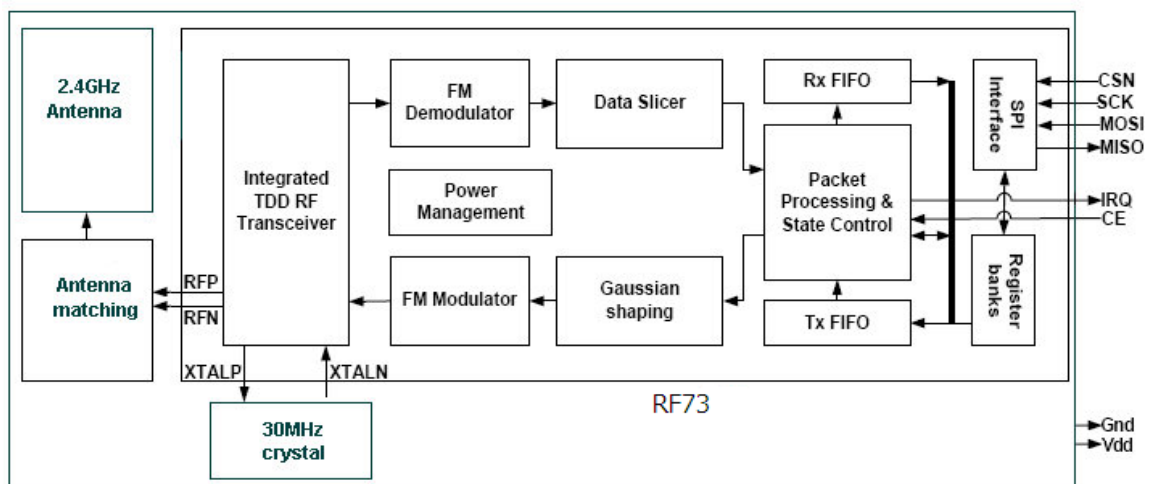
2.4GHz Antenna

Antenna matching

RFP

RFN

Integrated TDD RF Transceiver

XTALP

XTALN

30MHz crystal

FM Demodulator

Data Slicer

Power Management

FM Modulator

Gaussian shaping

Rx FIFO

Packet Processing & State Control

Tx FIFO

SPI Interface

Register banks

CSN

SCK

MOSI

MISO

IRQ

CE

RF73

Gnd

Vdd